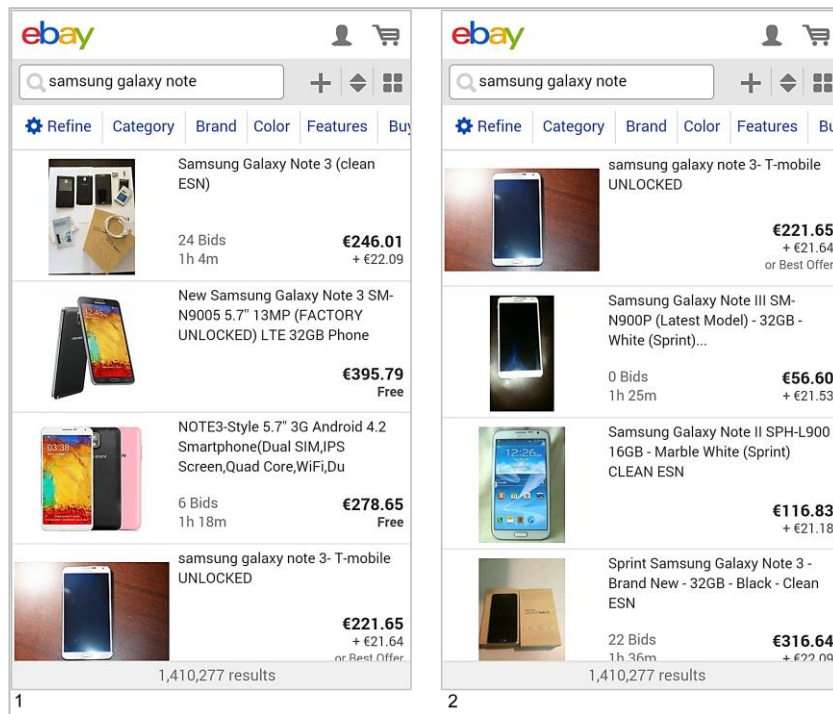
ebay

samsung galaxy note

Refine Category Brand Color Features Bu

Samsung Galaxy Note 3 (clean ESN)
24 Bids
1h 4m
€246.01
+ €22.09

New Samsung Galaxy Note 3 SM-N9005 5.7" 13MP (FACTORY UNLOCKED) LTE 32GB Phone
€395.79
Free

NOTE3-Style 5.7" 3G Android 4.2 Smartphone(Dual SIM,IPS Screen,Quad Core,WiFi,Du
6 Bids
1h 18m
€278.65
Free

samsung galaxy note 3- T-mobile UNLOCKED
€221.65
+ €21.64
or Best Offer

1,410,277 results

1

ebay

samsung galaxy note

Refine Category Brand Color Features Bu

samsung galaxy note 3- T-mobile UNLOCKED
€221.65
+ €21.64
or Best Offer

Samsung Galaxy Note III SM-N900P (Latest Model) - 32GB - White (Sprint)...
0 Bids
1h 25m
€56.60
+ €21.53

Samsung Galaxy Note II SPH-L900 16GB - Marble White (Sprint) CLEAN ESN
€116.83
+ €21.18

Sprint Samsung Galaxy Note 3 - Brand New - 32GB - Black - Clean ESN
22 Bids
1h 36m
€316.64
+ €22.09

1,410,277 results

2